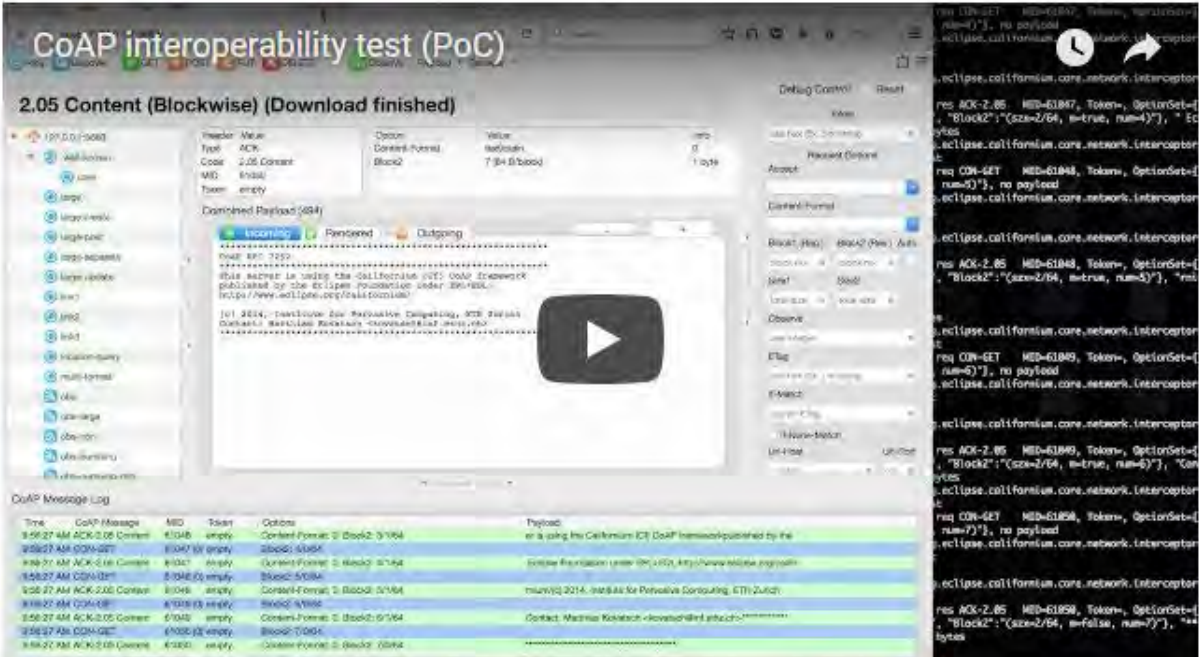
CoAP interoperability test (PoC)

2.05 Content (Blockwise) (Download finished)

| Header | Value |
|---|---|
| Type | ACK |
| Code | 2.05 Content |
| MID | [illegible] |
| Token | empty |

| Option | Value | Info |
|---|---|---|
| Content-Format | text/plain | 0 |
| Block2 | 7 (64 B/block) | 1 byte |

Combined Payload (494)

Incoming Rendered Outgoing

CoAP RFC 7252

This server is using the Californium (Cf) CoAP framework published by the Eclipse Foundation under EPL+EDL: http://www.eclipse.org/californium/

(c) 2014, Institute for Pervasive Computing, ETH Zurich Contact: Matthias Kovatsch <kovatsch@inf.ethz.ch>

Debug Control Reset

Request Options

Accept

Content-Format

Block1 (Req) Block2 (Res) Auto

Observe

ETag

If-Match

If-None-Match

Uri-Host Uri-Port

CoAP Message Log

| Time | CoAP Message | MID | Token | Options | Payload |
|---|---|---|---|---|---|
| 9:56:27 AM | ACK-2.05 Content | 61048 | empty | Content-Format: 0, Block2: 3/1/64 | er is using the Californium (Cf) CoAP framework published by the |
| 9:56:27 AM | CON-GET | 61047 | empty | Block2: 4/0/64 | |
| 9:56:27 AM | ACK-2.05 Content | 61047 | empty | Content-Format: 0, Block2: 4/1/64 | Eclipse Foundation under EPL+EDL: http://www.eclipse.org/califo |
| 9:56:27 AM | CON-GET | 61048 | empty | Block2: 5/0/64 | |
| 9:56:27 AM | ACK-2.05 Content | 61048 | empty | Content-Format: 0, Block2: 5/1/64 | rnium/(c) 2014, Institute for Pervasive Computing, ETH Zurich |
| 9:56:27 AM | CON-GET | 61049 | empty | Block2: 6/0/64 | |
| 9:56:27 AM | ACK-2.05 Content | 61049 | empty | Content-Format: 0, Block2: 6/1/64 | Contact: Matthias Kovatsch <kovatsch@inf.ethz.ch>************ |
| 9:56:27 AM | CON-GET | 61050 | empty | Block2: 7/0/64 | |
| 9:56:27 AM | ACK-2.05 Content | 61050 | empty | Content-Format: 0, Block2: 7/0/64 | ************************** |

res ACK-2.05 MID=61047, Token=, OptionSet={"Block2":"(szx=2/64, m=true, num=4)"}
req CON-GET MID=61048, Token=, OptionSet={num=5)"}, no payload
.eclipse.californium.core.network.interceptor
res ACK-2.05 MID=61048, Token=, OptionSet={"Block2":"(szx=2/64, m=true, num=5)"}
.eclipse.californium.core.network.interceptor
req CON-GET MID=61049, Token=, OptionSet={num=6)"}, no payload
.eclipse.californium.core.network.interceptor
res ACK-2.05 MID=61049, Token=, OptionSet={"Block2":"(szx=2/64, m=true, num=6)"}
bytes
req CON-GET MID=61050, Token=, OptionSet={num=7)"}, no payload
.eclipse.californium.core.network.interceptor
res ACK-2.05 MID=61050, Token=, OptionSet={"Block2":"(szx=2/64, m=false, num=7)"}
bytes